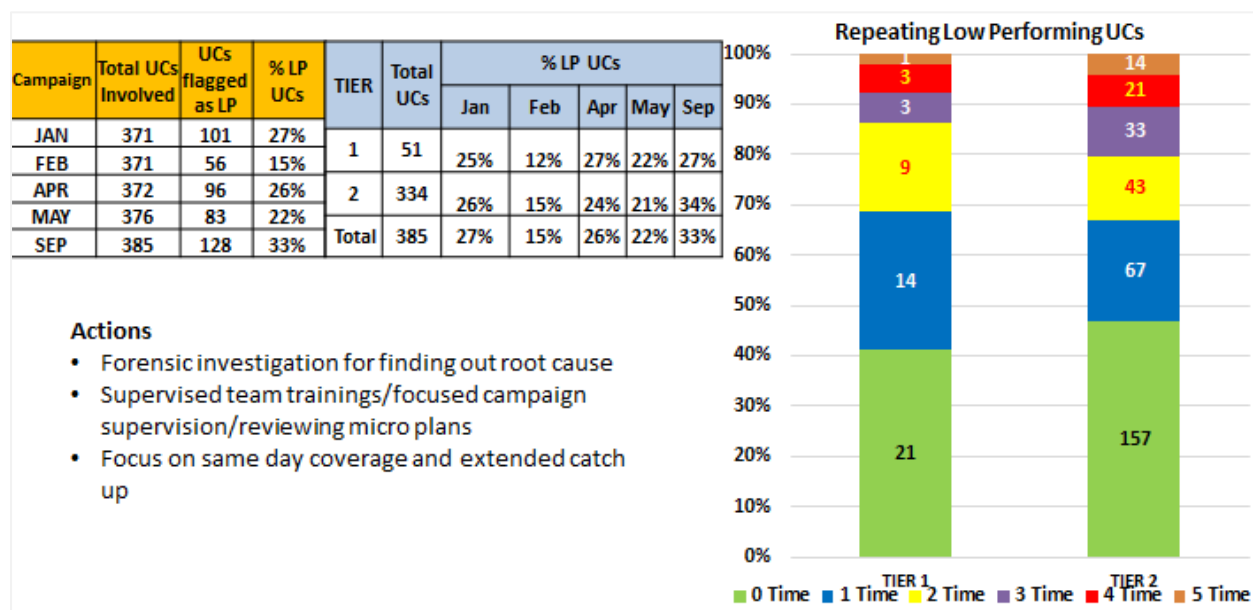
| Campaign | Total UCs Involved | UCs flagged as LP | % LP UCs |
|---|---|---|---|
| JAN | 371 | 101 | 27% |
| FEB | 371 | 56 | 15% |
| APR | 372 | 96 | 26% |
| MAY | 376 | 83 | 22% |
| SEP | 385 | 128 | 33% |

| TIER | Total UCs | % LP UCs Jan | Feb | Apr | May | Sep |
|---|---|---|---|---|---|---|
| 1 | 51 | 25% | 12% | 27% | 22% | 27% |
| 2 | 334 | 26% | 15% | 24% | 21% | 34% |
| Total | 385 | 27% | 15% | 26% | 22% | 33% |

Actions
• Forensic investigation for finding out root cause
• Supervised team trainings/focused campaign supervision/reviewing micro plans
• Focus on same day coverage and extended catch up

Repeating Low Performing UCs

100%
90%
80%
70%
60%
50%
40%
30%
20%
10%
0%

TIER 1: 21, 14, 9, 3, 3, 1
TIER 2: 157, 67, 43, 33, 21, 14

TIER 1
TIER 2

0 Time 1 Time 2 Time 3 Time 4 Time 5 Time